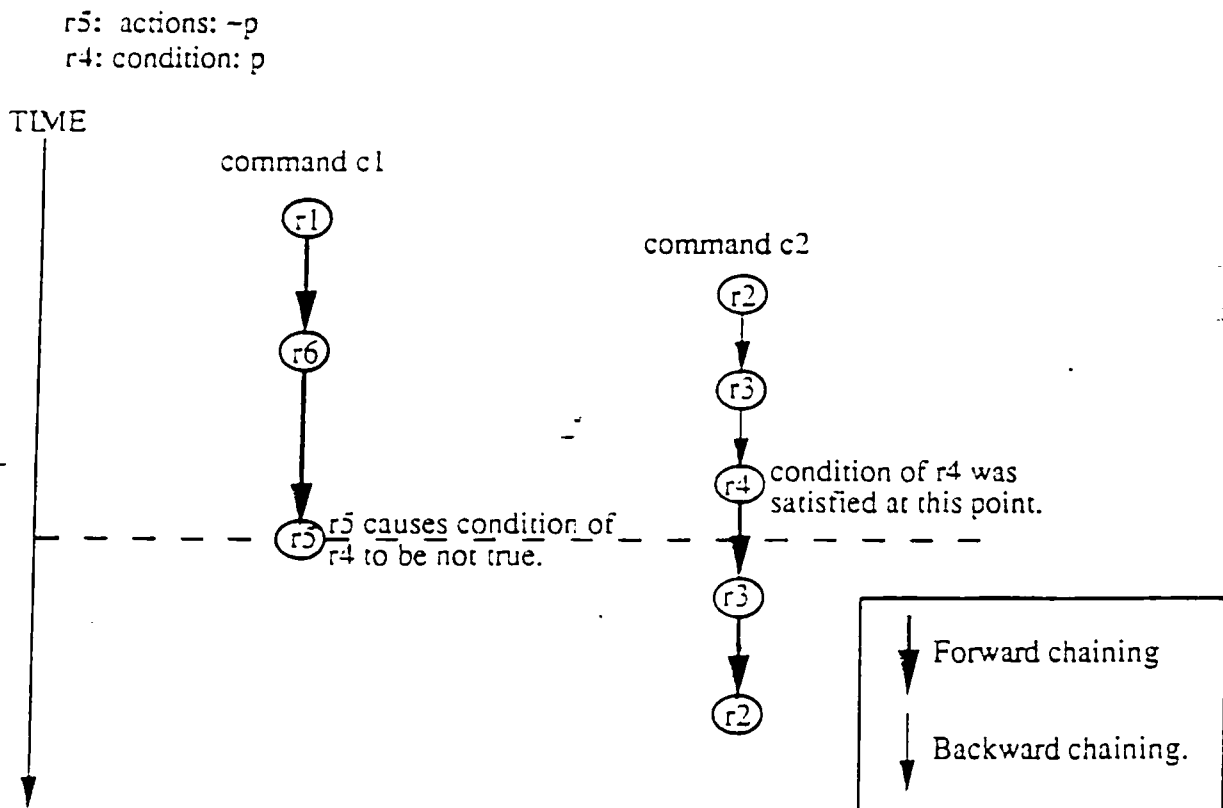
r5: actions: ~p
r4: condition: p

TIME

command c1

r1

r6

r5 r5 causes condition of r4 to be not true.

command c2

r2

r3

r4 condition of r4 was satisfied at this point.

r3

r2

Forward chaining

Backward chaining.